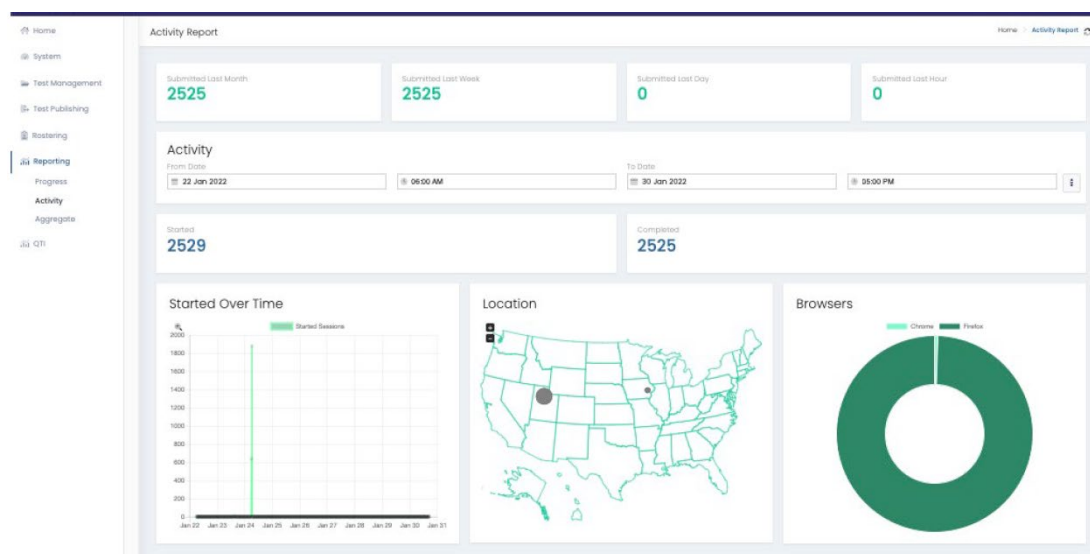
Home
System
Test Management
Test Publishing
Rostering
Reporting
Progress
Activity
Aggregate
QTI

Activity Report

Home > Activity Report

Submitted Last Month
2525

Submitted Last Week
2525

Submitted Last Day
0

Submitted Last Hour
0

Activity
From Date
22 Jan 2022
06:00 AM
To Date
30 Jan 2022
05:00 PM

Started
2529

Completed
2525

Started Over Time
Started Sessions
2000
1800
1600
1400
1200
1000
800
600
400
200
0
Jan 22 Jan 23 Jan 24 Jan 25 Jan 26 Jan 27 Jan 28 Jan 29 Jan 30 Jan 31

Location
+
−

Browsers
Chrome Firefox